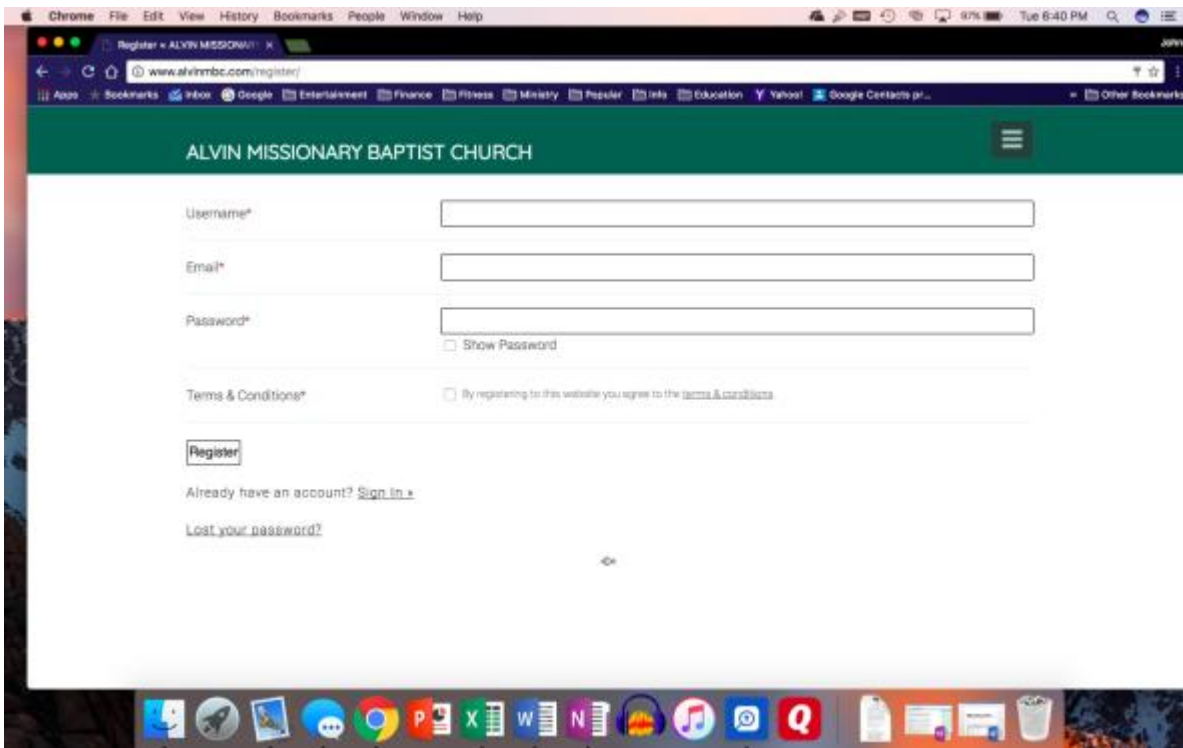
Chrome File Edit View History Bookmarks People Window Help

97% Tue 6:40 PM

Register « ALVIN MISSIONAR ×

John

www.alvinmbc.com/register/

Apps Bookmarks Inbox Google Entertainment Finance Fitness Ministry Popular Info Education Yahoo! Google Contacts pr... Other Bookmarks

ALVIN MISSIONARY BAPTIST CHURCH

Username*

Email*

Password*

Show Password

Terms & Conditions*

By registering to this website you agree to the terms & conditions

Register

Already have an account? Sign In »

Lost your password?